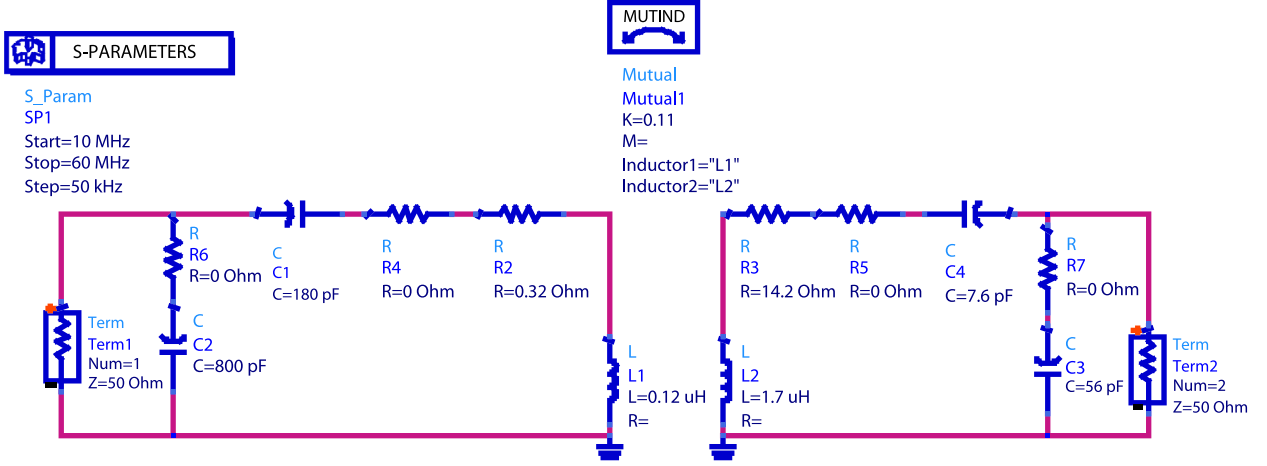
S-PARAMETERS

S_Param
SP1
Start=10 MHz
Stop=60 MHz
Step=50 kHz

MUTIND

Mutual
Mutual1
K=0.11
M=
Inductor1="L1"
Inductor2="L2"

R
R6
R=0 Ohm

C
C1
C=180 pF

R
R4
R=0 Ohm

R
R2
R=0.32 Ohm

Term
Term1
Num=1
Z=50 Ohm

C
C2
C=800 pF

L
L1
L=0.12 uH
R=

L
L2
L=1.7 uH
R=

R
R3
R=14.2 Ohm

R
R5
R=0 Ohm

C
C4
C=7.6 pF

R
R7
R=0 Ohm

C
C3
C=56 pF

Term
Term2
Num=2
Z=50 Ohm